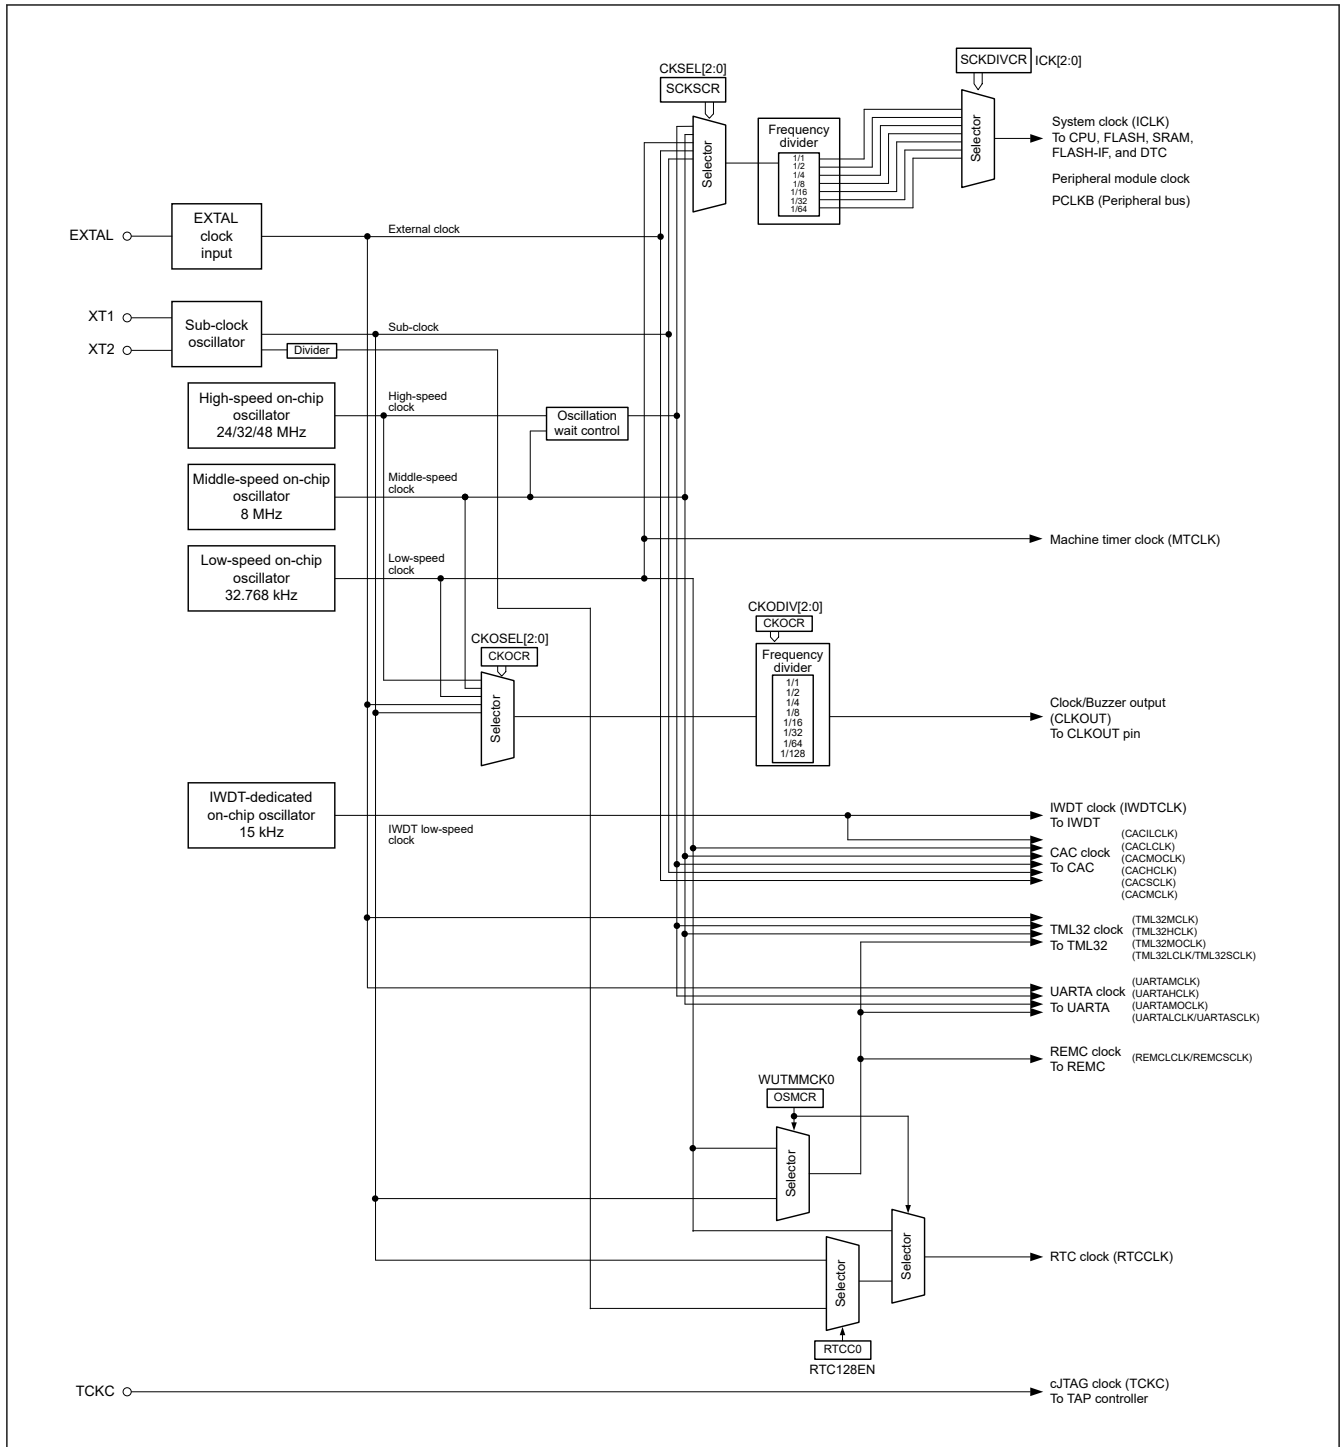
CKSEL[2:0]
SCKSCR
SCKDIVCR ICK[2:0]
Selector
Frequency divider
1/1
1/2
1/4
1/8
1/16
1/32
1/64
Selector
System clock (ICLK)
To CPU, FLASH, SRAM, FLASH-IF, and DTC
Peripheral module clock
PCLKB (Peripheral bus)

EXTAL
EXTAL clock input
External clock

XT1
XT2
Sub-clock oscillator
Divider
Sub-clock

High-speed on-chip oscillator 24/32/48 MHz
High-speed clock
Oscillation wait control

Middle-speed on-chip oscillator 8 MHz
Middle-speed clock

Low-speed on-chip oscillator 32.768 kHz
Low-speed clock
Machine timer clock (MTCLK)

CKODIV[2:0]
CKOCR
Frequency divider
1/1
1/2
1/4
1/8
1/16
1/32
1/64
1/128
CKOSEL[2:0]
CKOCR
Selector
Clock/Buzzer output (CLKOUT)
To CLKOUT pin

IWDT-dedicated on-chip oscillator 15 kHz
IWDT low-speed clock
IWDT clock (IWDTCLK)
To IWDT

CAC clock
To CAC
(CACILCLK)
(CACLCLK)
(CACMOCLK)
(CACHCLK)
(CACSCLK)
(CACMCLK)

TML32 clock
To TML32
(TML32MCLK)
(TML32HCLK)
(TML32MOCLK)
(TML32LCLK/TML32SCLK)

UARTA clock
To UARTA
(UARTAMCLK)
(UARTAHCLK)
(UARTAMOCLK)
(UARTALCLK/UARTASCLK)

REMC clock
To REMC
(REMCLCLK/REMCSCLK)

WUTMMCK0
OSMCR
Selector
Selector
Selector
RTC clock (RTCCLK)
RTCC0
RTC128EN

TCKC
cJTAG clock (TCKC)
To TAP controller